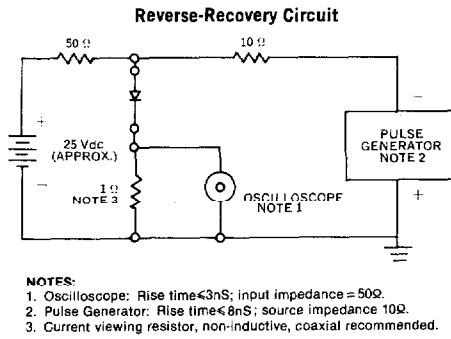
Reverse-Recovery Circuit

50 Ω

10 Ω

+

25 Vdc
(APPROX.)

−

1 Ω
NOTE 3

OSCILLOSCOPE
NOTE 1

−

PULSE
GENERATOR
NOTE 2

+

NOTES:
1. Oscilloscope: Rise time≤3nS; input impedance = 50Ω.
2. Pulse Generator: Rise time≤8nS; source impedance 10Ω.
3. Current viewing resistor, non-inductive, coaxial recommended.